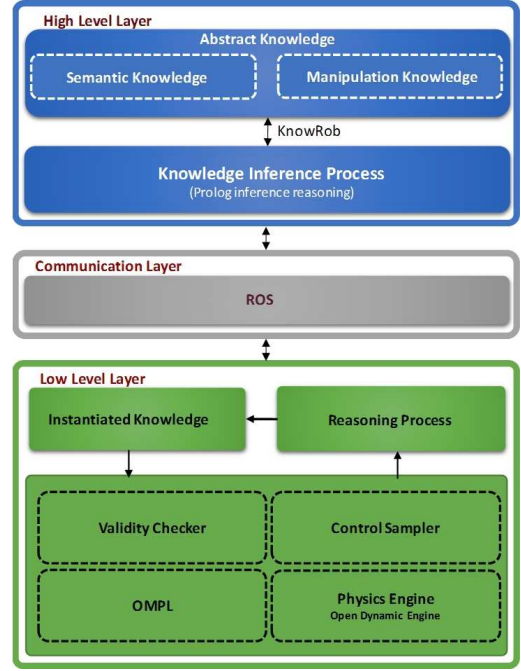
High Level Layer

Abstract Knowledge

Semantic Knowledge

Manipulation Knowledge

KnowRob

Knowledge Inference Process
(Prolog inference reasoning)

Communication Layer

ROS

Low Level Layer

Instantiated Knowledge

Reasoning Process

Validity Checker

Control Sampler

OMPL

Physics Engine
Open Dynamic Engine